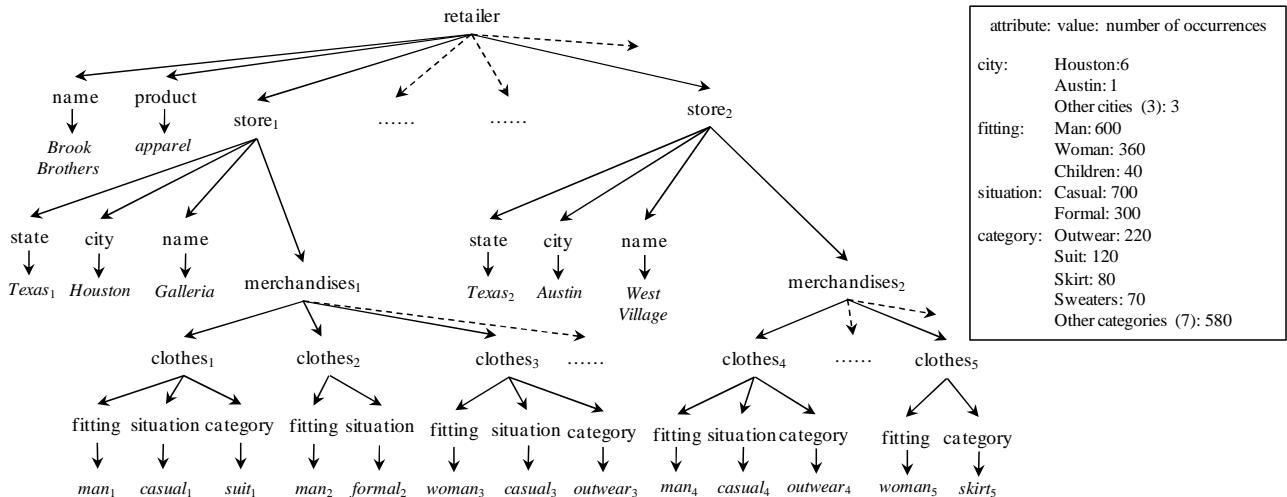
retailer

name
Brook Brothers

product
apparel

store$_1$

……

……

store$_2$

state
Texas$_1$

city
Houston

name
Galleria

merchandises$_1$

state
Texas$_2$

city
Austin

name
West Village

merchandises$_2$

clothes$_1$

clothes$_2$

clothes$_3$

……

clothes$_4$

……

clothes$_5$

fitting
man$_1$

situation
casual$_1$

category
suit$_1$

fitting
man$_2$

situation
formal$_2$

fitting
woman$_3$

situation
casual$_3$

category
outwear$_3$

fitting
man$_4$

situation
casual$_4$

category
outwear$_4$

fitting
woman$_5$

category
skirt$_5$

attribute: value: number of occurrences

city: Houston:6
Austin: 1
Other cities (3): 3
fitting: Man: 600
Woman: 360
Children: 40
situation: Casual: 700
Formal: 300
category: Outwear: 220
Suit: 120
Skirt: 80
Sweaters: 70
Other categories (7): 580